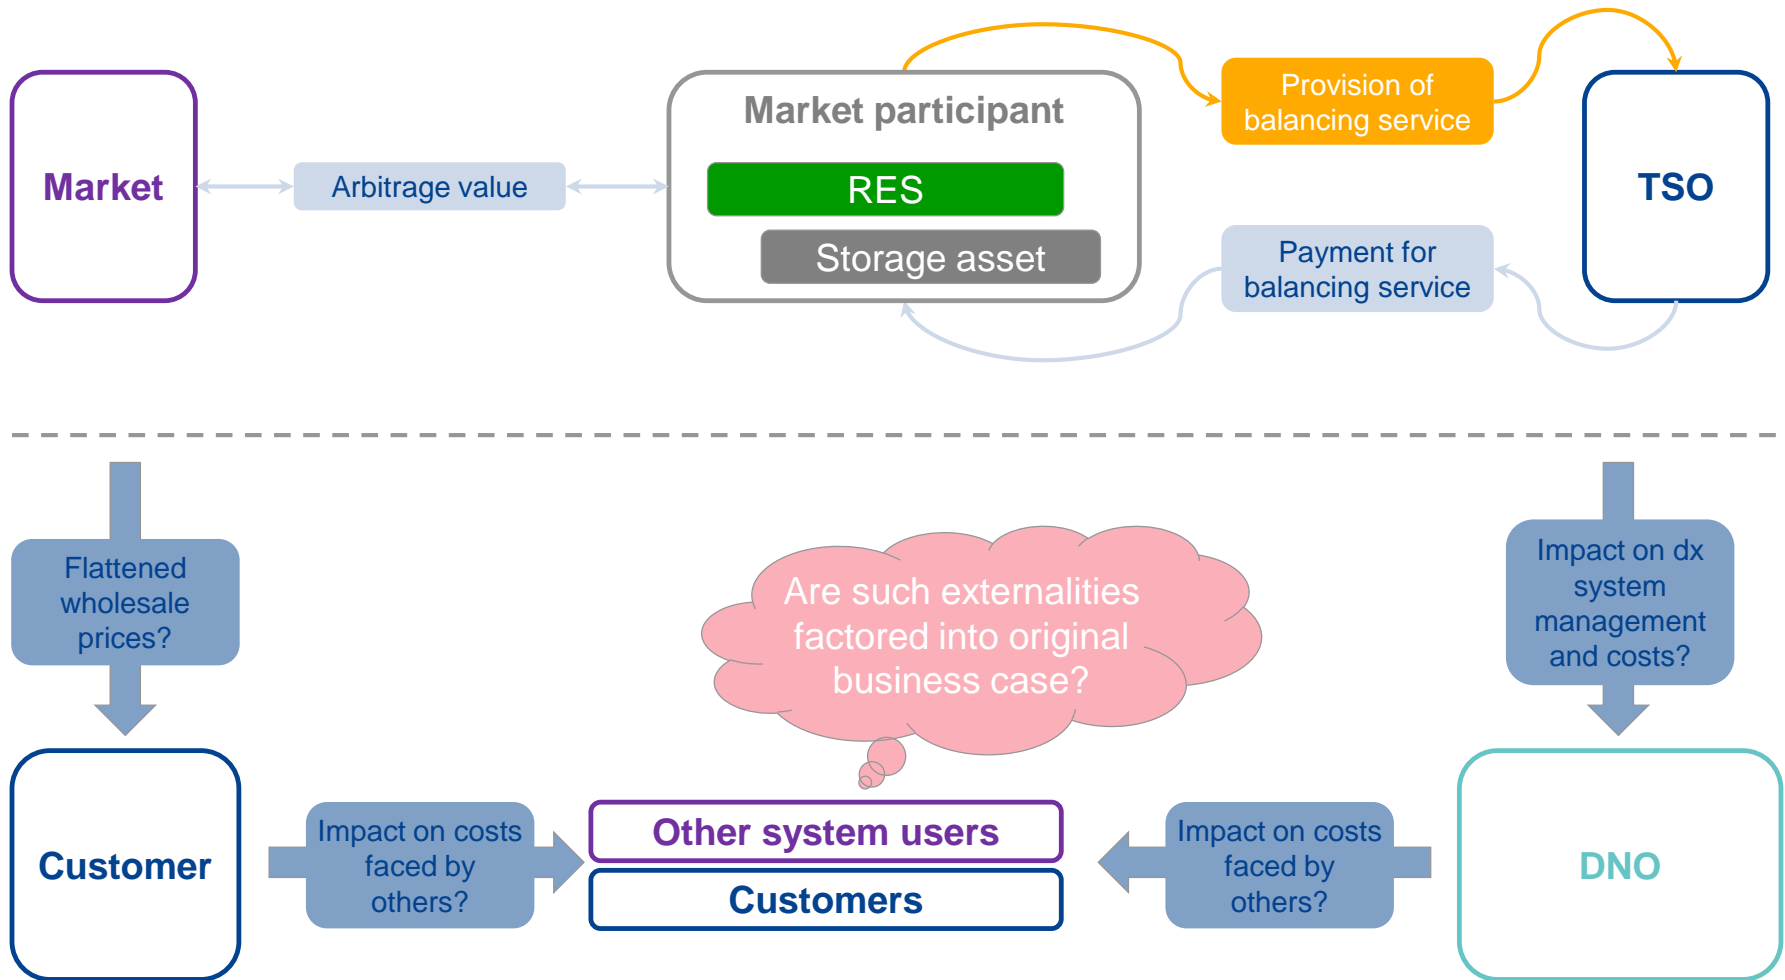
Market

Arbitrage value

Market participant

RES

Storage asset

Provision of balancing service

Payment for balancing service

TSO

Flattened wholesale prices?

Are such externalities factored into original business case?

Impact on dx system management and costs?

Customer

Impact on costs faced by others?

Other system users

Customers

Impact on costs faced by others?

DNO